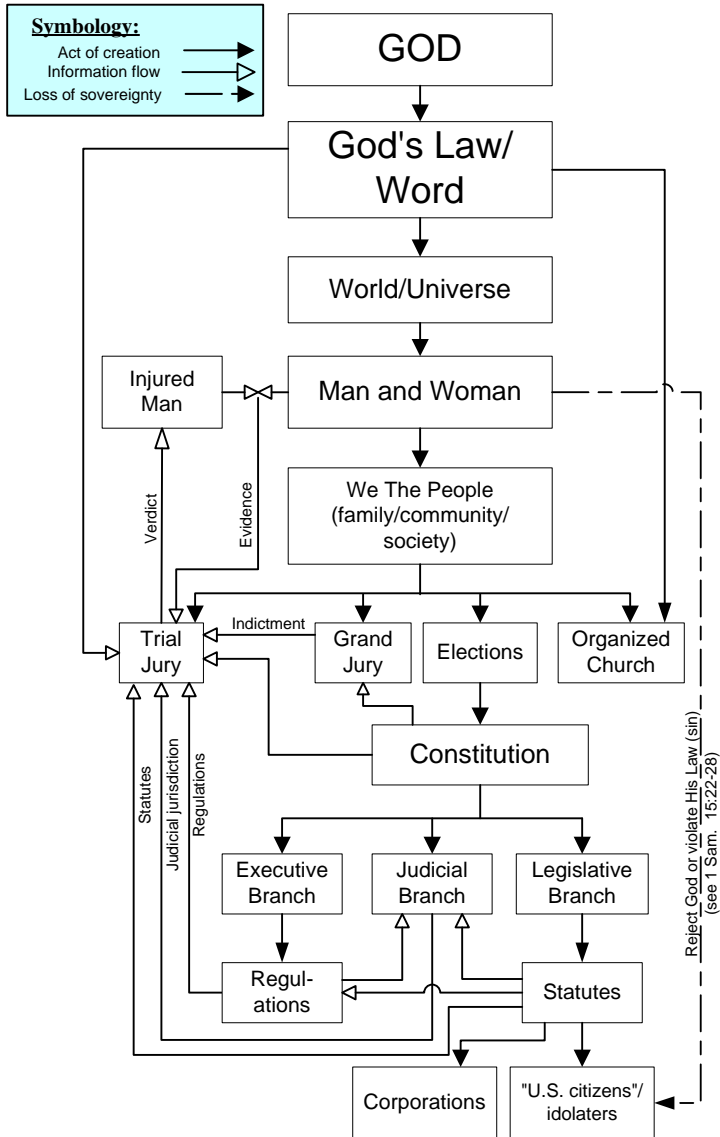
Symbology:
Act of creation
Information flow
Loss of sovereignty

GOD

God's Law/ Word

World/Universe

Injured Man

Man and Woman

Verdict

Evidence

We The People (family/community/ society)

Trial Jury

Indictment

Grand Jury

Elections

Organized Church

Constitution

Statutes

Judicial jurisdiction

Regulations

Reject God or violate His Law (sin) (see 1 Sam. 15:22-28)

Executive Branch

Judicial Branch

Legislative Branch

Regul- ations

Statutes

Corporations

"U.S. citizens"/ idolaters